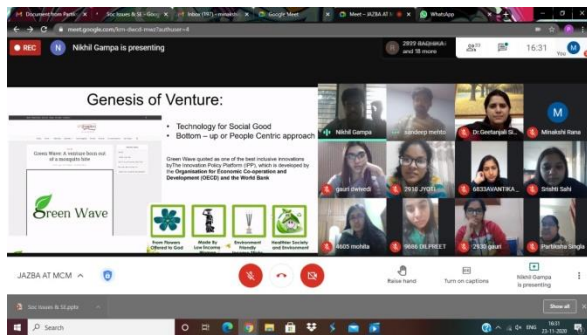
Document from Partic × Soc Issues & SI – Goog × Inbox (197) – minakshi × Google Meet × Meet – JAZBA AT M × WhatsApp ×

meet.google.com/bmi-dwcd-mxz?authuser=4

REC N Nikhil Gampa is presenting

2899 BAGHIKA and 18 more

16:31

Genesis of Venture:

• Technology for Social Good
• Bottom – up or People Centric approach

Green Wave quoted as one of the best inclusive innovations by The Innovation Policy Platform (IPP), which is developed by the Organisation for Economic Co-operation and Development (OECD) and the World Bank

Green Wave: A venture born out of a mosquito bite

Green Wave

From Flowers Offered to God

Made By Low Income Women

Environment Friendly

Healthier Society and Environment

Nikhil Gampa

sandeep mehta

Dr.Geetanjali Si...

Minakshi Rana

gauri dwiedi

2910 JYOTI

6833AVANTIKA

Srishti Sahi

4605 mohita

9866 DILPREET

2930 gauri

Parbleen Singla

JAZBA AT MCM

Raise hand

Turn on captions

Nikhil Gampa is presenting

Soc issues & SI.pptx

Show all

Search

16:31 23-11-2020 ENG